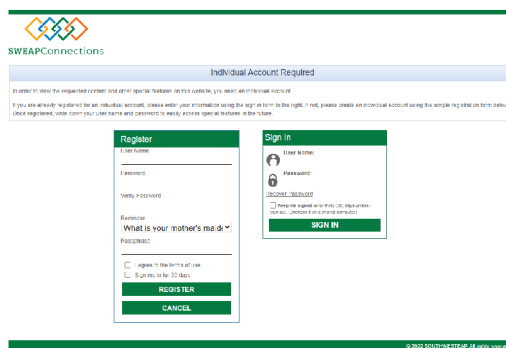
SWEAPConnections

Individual Account Required

In order to view the requested content and other special features on this website, you need an individual account.

If you are already registered for an individual account, please enter your information using the sign in form to the right. If not, please create an individual account using the simple registration form below. Once registered, write down your user name and password to easily access special features in the future.

Register

User Name

Password

Verify Password

Reminder

What is your mother's maiden

Passphrase

I agree to the terms of use

Sign me in for 30 days.

REGISTER

CANCEL

Sign In

User Name:

Password:

Recover Password

Keep me logged in for thirty (30) days unless I sign out. (Uncheck if on a shared computer)

SIGN IN

© 2022 SOUTHWESTEAP All rights reserved.